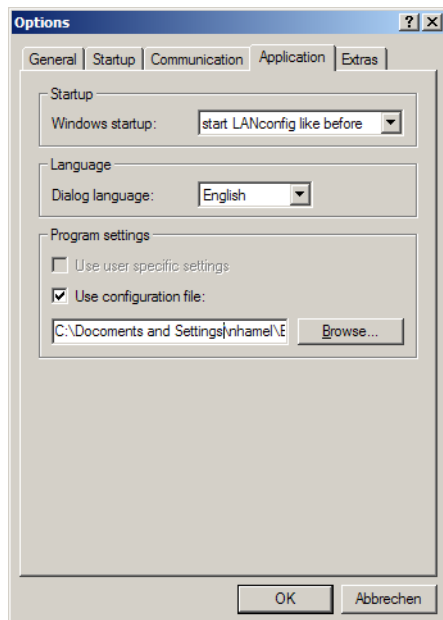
Options

?

X

General

Startup

Communication

Application

Extras

Startup

Windows startup:

start LANconfig like before

Language

Dialog language:

English

Program settings

Use user specific settings

Use configuration file:

C:\Docoments and Settings\nhamel\E

Browse...

OK

Abbrechen